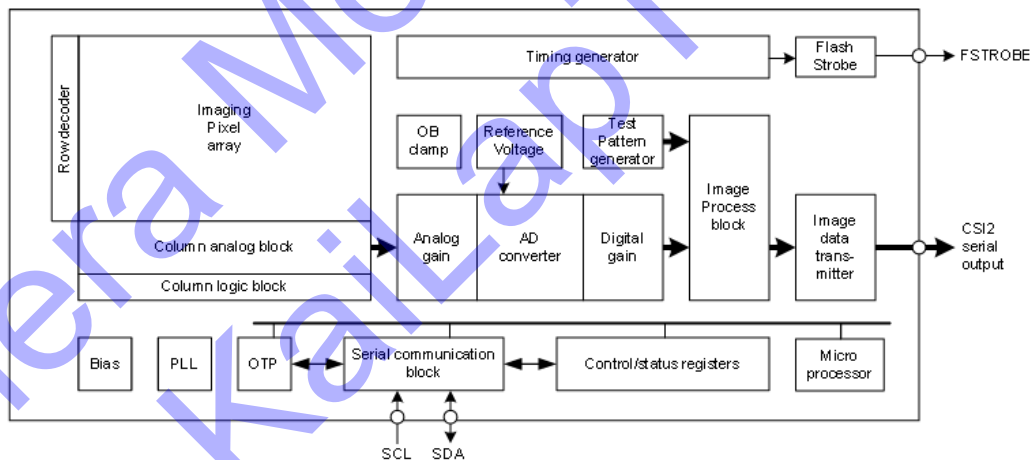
Row decoder

Imaging Pixel array

Column analog block

Column logic block

Timing generator

Flash Strobe

FSTROBE

OB clamp

Reference Voltage

Test Pattern generator

Analog gain

AD converter

Digital gain

Image Process block

Image data trans-mitter

CSI2 serial output

Bias

PLL

OTP

Serial communication block

Control/status registers

Micro processor

SCL

SDA

era Mi
KaiLap